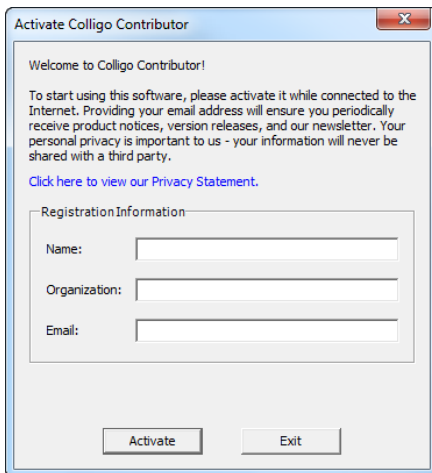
Activate Colligo Contributor

Welcome to Colligo Contributor!

To start using this software, please activate it while connected to the Internet. Providing your email address will ensure you periodically receive product notices, version releases, and our newsletter. Your personal privacy is important to us - your information will never be shared with a third party.

Click here to view our Privacy Statement.

Registration Information

Name:

Organization:

Email:

Activate

Exit